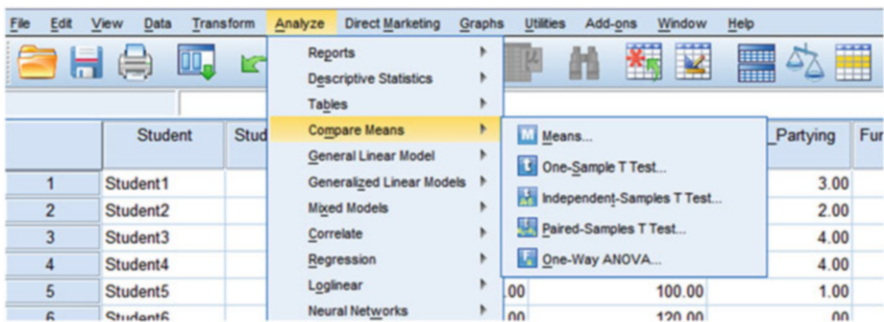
File Edit View Data Transform Analyze Direct Marketing Graphs Utilities Add-ons Window Help

Reports
Descriptive Statistics
Tables
Compare Means
General Linear Model
Generalized Linear Models
Mixed Models
Correlate
Regression
Loglinear
Neural Networks

Means...
One-Sample T Test...
Independent-Samples T Test...
Paired-Samples T Test...
One-Way ANOVA...

| | Student | Stud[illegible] | | _Partying | Fu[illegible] |
|---|---|---|---|---|---|
| 1 | Student1 | | | 3.00 | |
| 2 | Student2 | | | 2.00 | |
| 3 | Student3 | | | 4.00 | |
| 4 | Student4 | | | 4.00 | |
| 5 | Student5 | | .00 100.00 | 1.00 | |
| 6 | Student6 | | .00 120.00 | .00 | |